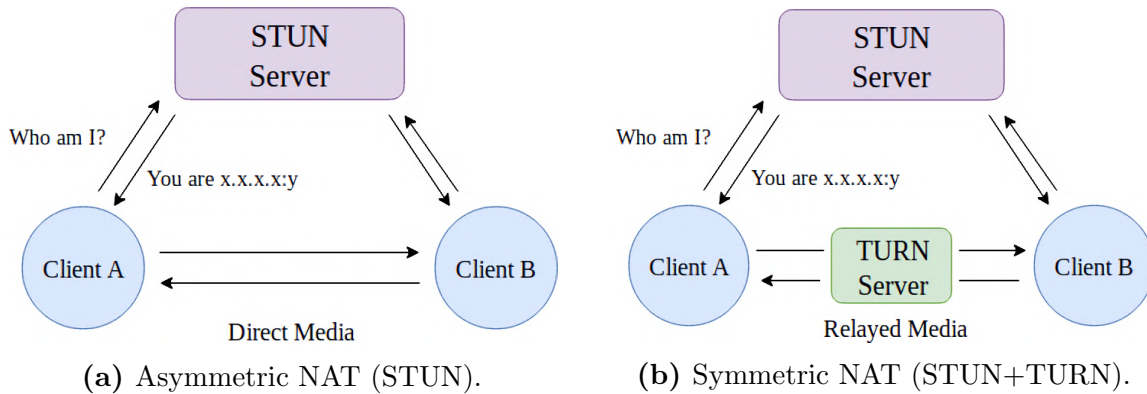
STUN Server

Who am I?

You are x.x.x.x:y

Client A

Client B

Direct Media

**(a)** Asymmetric NAT (STUN).

STUN Server

Who am I?

You are x.x.x.x:y

Client A

TURN Server

Client B

Relayed Media

**(b)** Symmetric NAT (STUN+TURN).